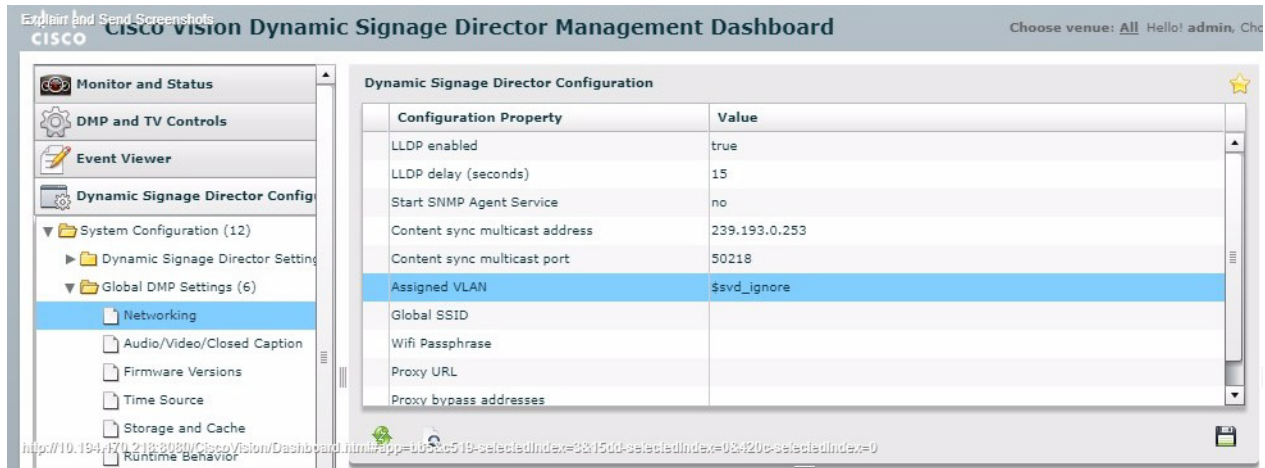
Explain and Send Screenshots
cisco Cisco Vision Dynamic Signage Director Management Dashboard

Choose venue: All Hello! admin, Cho

Monitor and Status

DMP and TV Controls

Event Viewer

Dynamic Signage Director Config

System Configuration (12)

Dynamic Signage Director Setting

Global DMP Settings (6)

Networking

Audio/Video/Closed Caption

Firmware Versions

Time Source

Storage and Cache

Runtime Behavior

Dynamic Signage Director Configuration

| Configuration Property | Value |
|---|---|
| LLDP enabled | true |
| LLDP delay (seconds) | 15 |
| Start SNMP Agent Service | no |
| Content sync multicast address | 239.193.0.253 |
| Content sync multicast port | 50218 |
| Assigned VLAN | $svd_ignore |
| Global SSID | |
| Wifi Passphrase | |
| Proxy URL | |
| Proxy bypass addresses | |

http://10.194.170.218:8080/CiscoVision/Dashboard.html#app=bb&c519-selectedIndex=3&15dd-selectedIndex=0&420c-selectedIndex=0